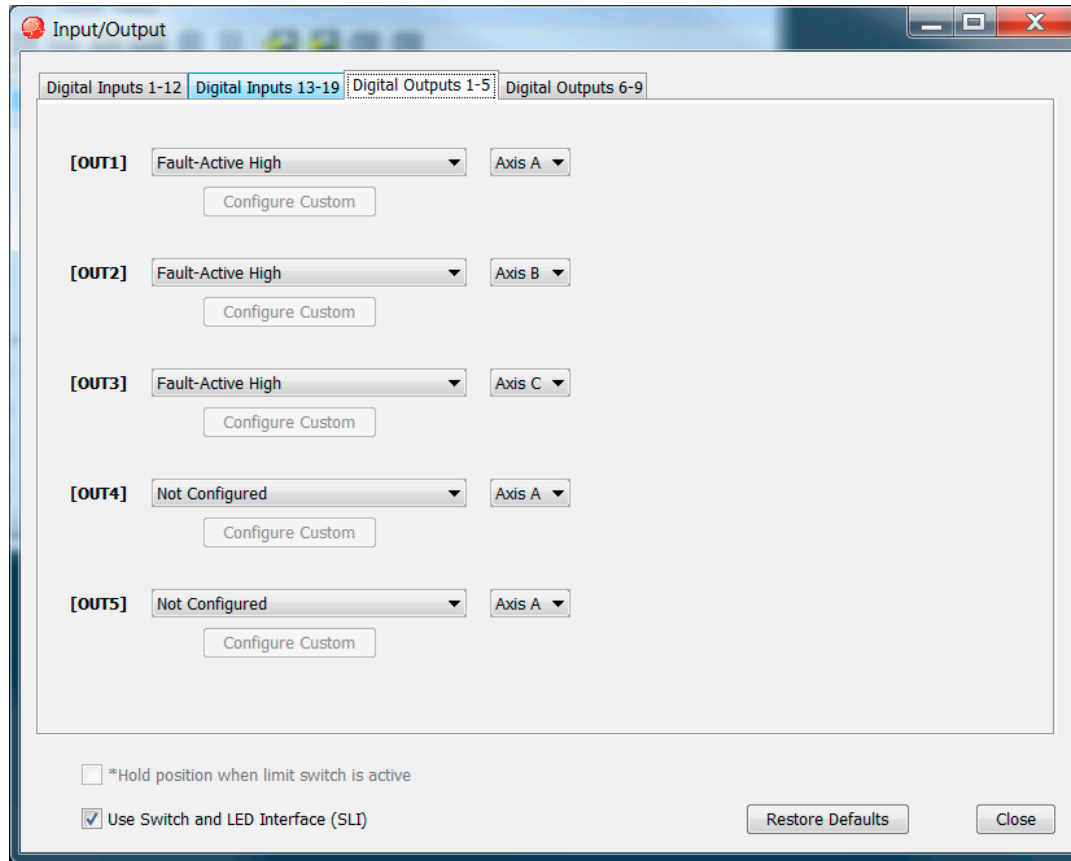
Input/Output

Digital Inputs 1-12 | Digital Inputs 13-19 | Digital Outputs 1-5 | Digital Outputs 6-9

[OUT1] Fault-Active High Axis A
Configure Custom

[OUT2] Fault-Active High Axis B
Configure Custom

[OUT3] Fault-Active High Axis C
Configure Custom

[OUT4] Not Configured Axis A
Configure Custom

[OUT5] Not Configured Axis A
Configure Custom

*Hold position when limit switch is active

Use Switch and LED Interface (SLI)

Restore Defaults

Close